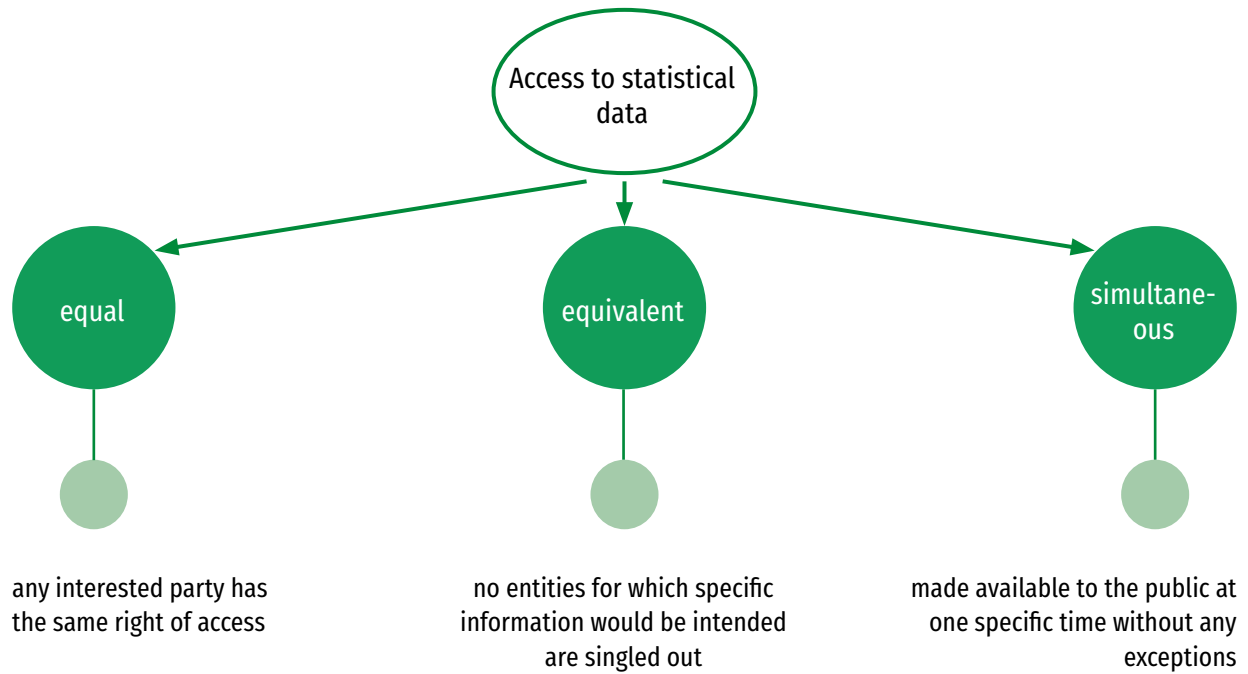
Access to statistical data

equal

equivalent

simultaneous

any interested party has the same right of access

no entities for which specific information would be intended are singled out

made available to the public at one specific time without any exceptions